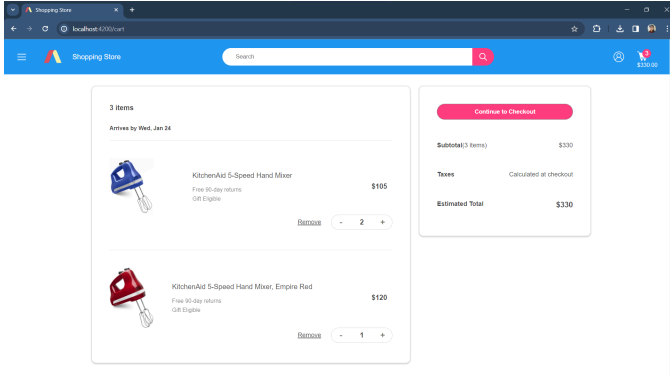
Shopping Store
localhost:4200/cart

Shopping Store
Search
3
$330.00

3 items
Arrives by Wed, Jan 24

KitchenAid 5-Speed Hand Mixer
Free 90-day returns
Gift Eligible
$105
Remove - 2 +

KitchenAid 5-Speed Hand Mixer, Empire Red
Free 90-day returns
Gift Eligible
$120
Remove - 1 +

Continue to Checkout
Subtotal(3 items) $330
Taxes Calculated at checkout
Estimated Total $330